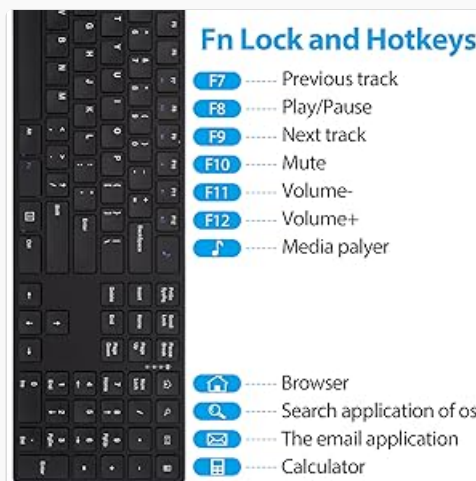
Fn Lock and Hotkeys

F7 ------ Previous track
F8 ------ Play/Pause
F9 ------ Next track
F10 ------ Mute
F11 ------ Volume-
F12 ------ Volume+
------ Media palyer

------ Browser
------ Search application of os
------ The email application
------ Calculator